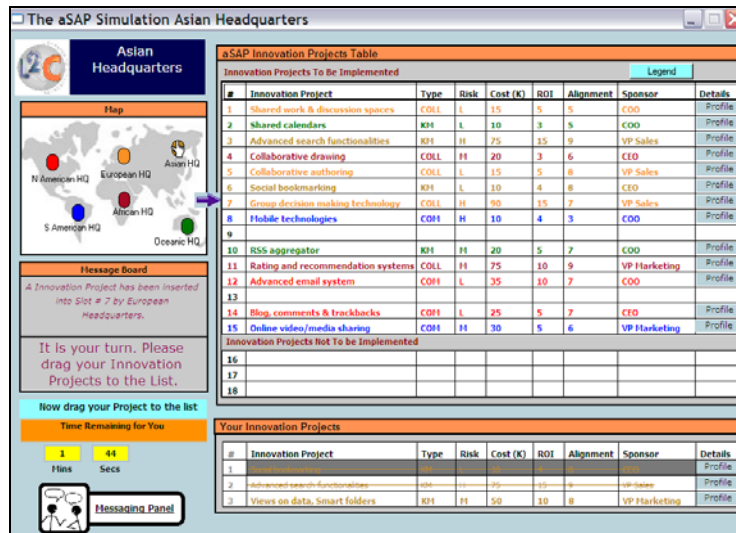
The aSAP Simulation Asian Headquarters

I2C Asian Headquarters

Map

Asian HQ
N American HQ
European HQ
African HQ
S American HQ
Oceanic HQ

Message Board

A Innovation Project has been inserted into Slot # 7 by European Headquarters.

It is your turn. Please drag your Innovation Projects to the List.

Now drag your Project to the list

Time Remaining for You

1 Mins
44 Secs

Messaging Panel

aSAP Innovation Projects Table

Innovation Projects To Be Implemented

Legend

| # | Innovation Project | Type | Risk | Cost (K) | ROI | Alignment | Sponsor | Details |
|---|---|---|---|---|---|---|---|---|
| 1 | Shared work & discussion spaces | COLL | L | 15 | 5 | 5 | COO | Profile |
| 2 | Shared calendars | KM | L | 10 | 3 | 5 | COO | Profile |
| 3 | Advanced search functionalities | KM | H | 75 | 15 | 9 | VP Sales | Profile |
| 4 | Collaborative drawing | COLL | M | 20 | 3 | 6 | CEO | Profile |
| 5 | Collaborative authoring | COLL | L | 15 | 5 | 8 | VP Sales | Profile |
| 6 | Social bookmarking | KM | L | 10 | 4 | 8 | CEO | Profile |
| 7 | Group decision making technology | COLL | H | 90 | 15 | 7 | VP Sales | Profile |
| 8 | Mobile technologies | COM | H | 10 | 4 | 3 | COO | Profile |
| 9 | | | | | | | | |
| 10 | RSS aggregator | KM | M | 20 | 5 | 7 | COO | Profile |
| 11 | Rating and recommendation systems | COLL | M | 75 | 10 | 9 | VP Marketing | Profile |
| 12 | Advanced email system | COM | L | 35 | 10 | 7 | COO | Profile |
| 13 | | | | | | | | |
| 14 | Blog, comments & trackbacks | COM | L | 25 | 5 | 7 | CEO | Profile |
| 15 | Online video/media sharing | COM | M | 30 | 5 | 6 | VP Marketing | Profile |

Innovation Projects Not To Be Implemented

| 16 | | | | | | | | |
|---|---|---|---|---|---|---|---|---|
| 17 | | | | | | | | |
| 18 | | | | | | | | |

Your Innovation Projects

| # | Innovation Project | Type | Risk | Cost (K) | ROI | Alignment | Sponsor | Details |
|---|---|---|---|---|---|---|---|---|
| 1 | Social bookmarking | KM | L | 10 | 4 | 8 | CEO | Profile |
| 2 | Advanced search functionalities | KM | H | 75 | 15 | 9 | VP Sales | Profile |
| 3 | Views on data, Smart folders | KM | M | 50 | 10 | 8 | VP Marketing | Profile |